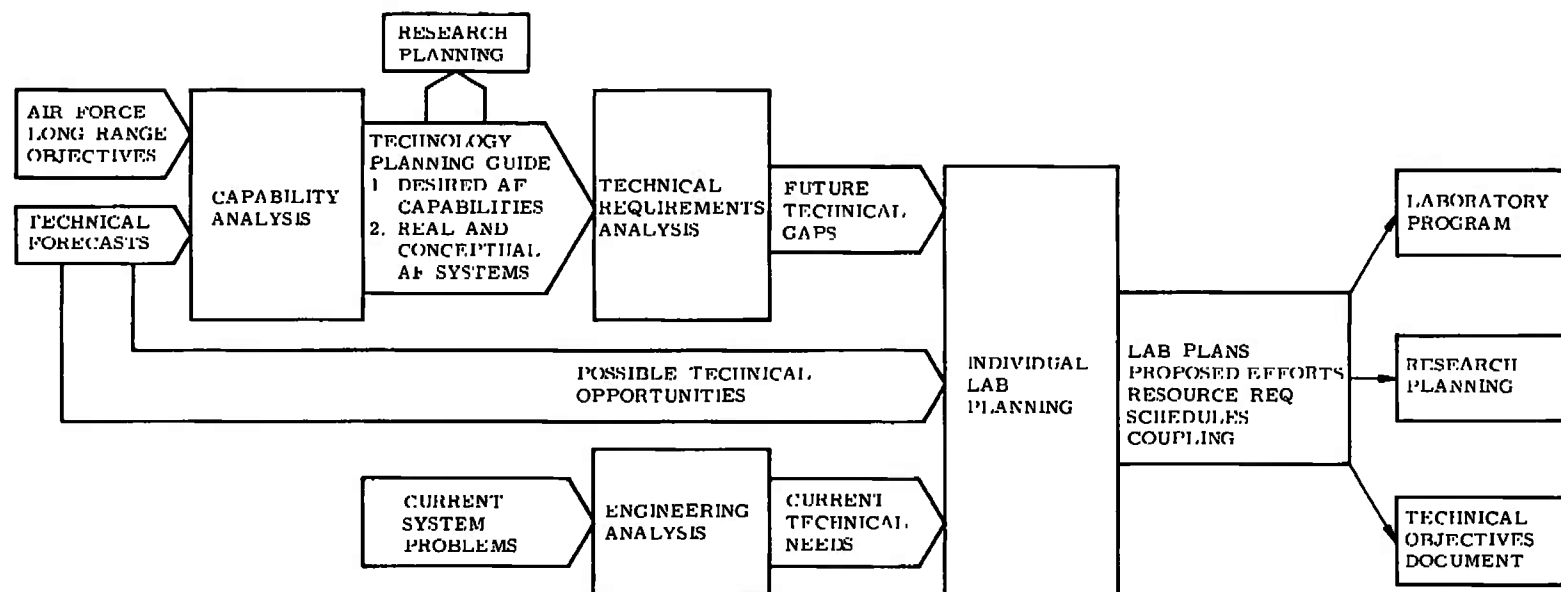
RESEARCH PLANNING

AIR FORCE LONG RANGE OBJECTIVES

TECHNICAL FORECASTS

CAPABILITY ANALYSIS

TECHNOLOGY PLANNING GUIDE
1. DESIRED AF CAPABILITIES
2. REAL AND CONCEPTUAL AF SYSTEMS

TECHNICAL REQUIREMENTS ANALYSIS

FUTURE TECHNICAL GAPS

POSSIBLE TECHNICAL OPPORTUNITIES

INDIVIDUAL LAB PLANNING

LAB PLANS
PROPOSED EFFORTS
RESOURCE REQ
SCHEDULES
COUPLING

LABORATORY PROGRAM

RESEARCH PLANNING

TECHNICAL OBJECTIVES DOCUMENT

CURRENT SYSTEM PROBLEMS

ENGINEERING ANALYSIS

CURRENT TECHNICAL NEEDS